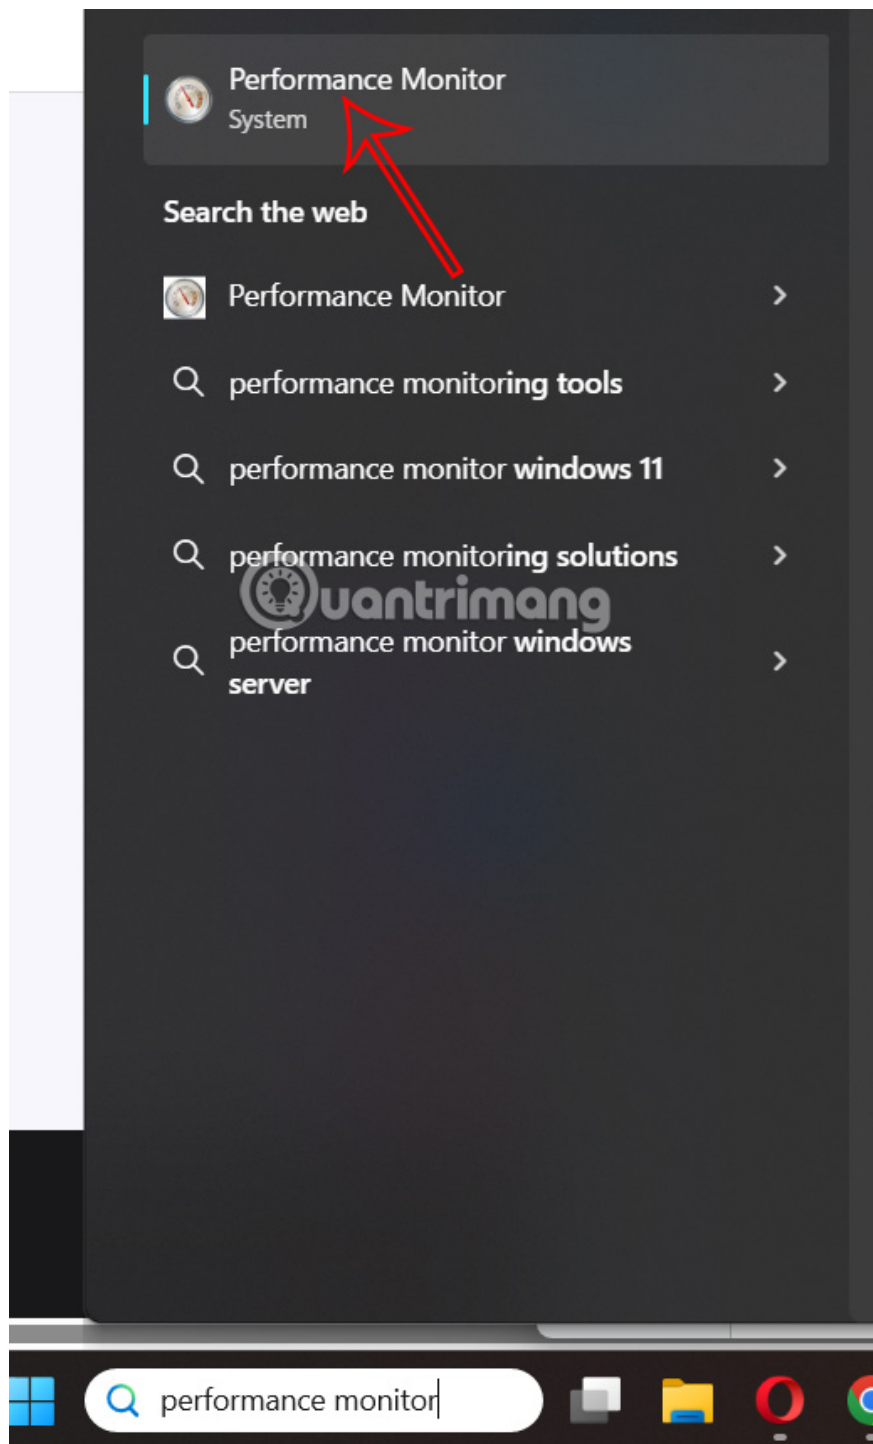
Performance Monitor
System

Search the web

Performance Monitor

performance monitoring tools

performance monitor windows 11

performance monitoring solutions

performance monitor windows server

uantrimang

performance monitor